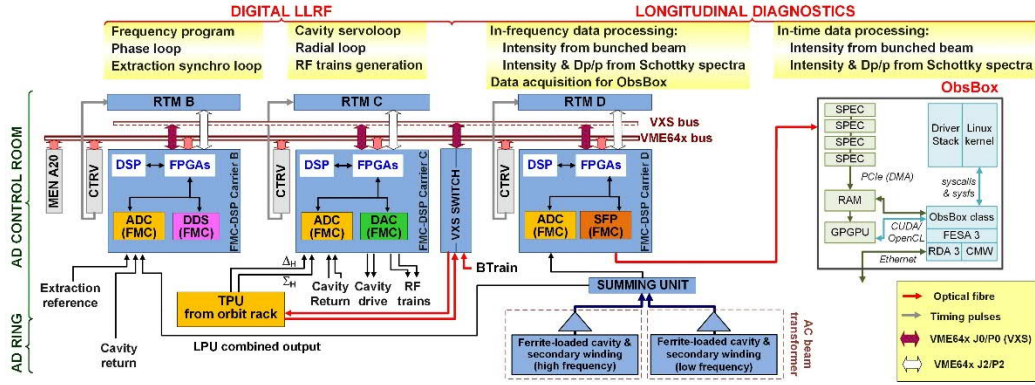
DIGITAL LLRF

LONGITUDINAL DIAGNOSTICS

Frequency program
Phase loop
Extraction synchro loop

Cavity servoloop
Radial loop
RF trains generation

In-frequency data processing:
Intensity from bunched beam
Intensity & Dp/p from Schottky spectra
Data acquisition for ObsBox

In-time data processing:
Intensity from bunched beam
Intensity & Dp/p from Schottky spectra

AD CONTROL ROOM

AD RING

RTM B

RTM C

RTM D

VXS bus

VME64x bus

ObsBox

MEN A20

CTRV

DSP

FPGAs

ADC (FMC)

DDS (FMC)

FMC-DSP Carrier B

CTRV

DSP

FPGAs

ADC (FMC)

DAC (FMC)

FMC-DSP Carrier C

VXS SWITCH

DSP

FPGAs

ADC (FMC)

SFP (FMC)

FMC-DSP Carrier D

SPEC
SPEC
SPEC
SPEC

Driver Stack

Linux kernel

PCIe (DMA)

syscalls & sysfs

RAM

ObsBox class

FESA 3

GPGPU

CUDA/ OpenCL

RDA 3

CMW

Ethernet

Extraction reference

Cavity return

$\Delta_H$

$\Sigma_H$

Cavity Return

Cavity drive

RF trains

BTrain

TPU from orbit rack

LPU combined output

SUMMING UNIT

Ferrite-loaded cavity & secondary winding (high frequency)

Ferrite-loaded cavity & secondary winding (low frequency)

AC beam transformer

Optical fibre

Timing pulses

VME64x J0/P0 (VXS)

VME64x J2/P2